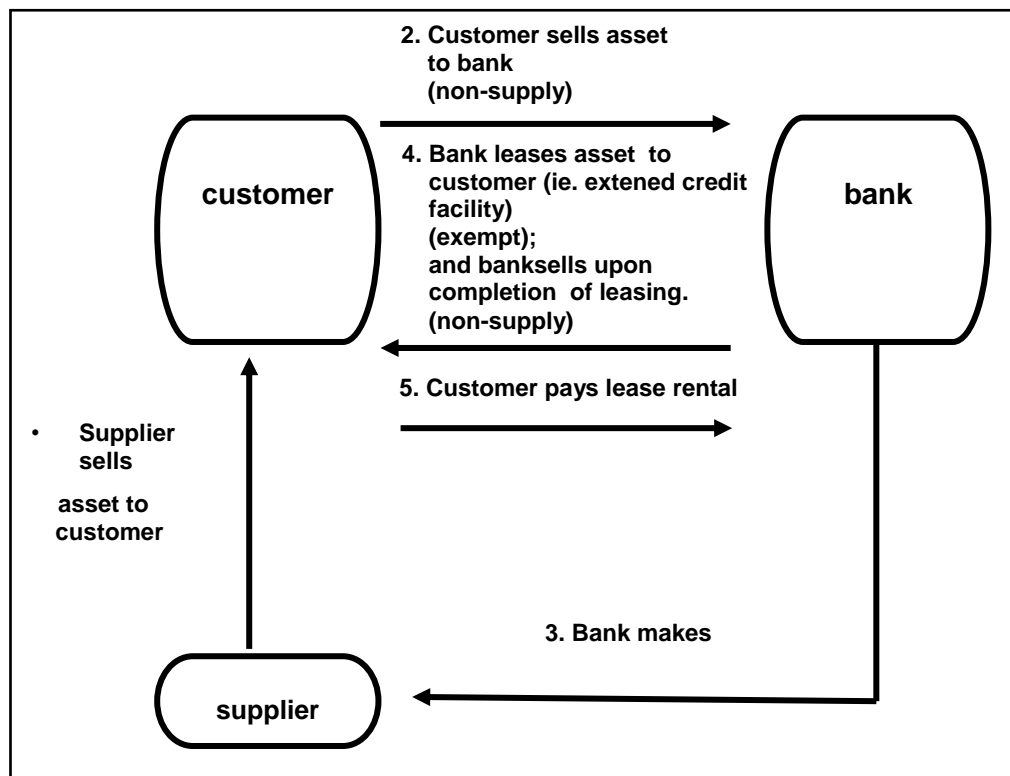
2. Customer sells asset to bank (non-supply)

customer

4. Bank leases asset to customer (ie. extened credit facility) (exempt); and banksells upon completion of leasing. (non-supply)

bank

5. Customer pays lease rental

• Supplier sells

asset to customer

3. Bank makes

supplier